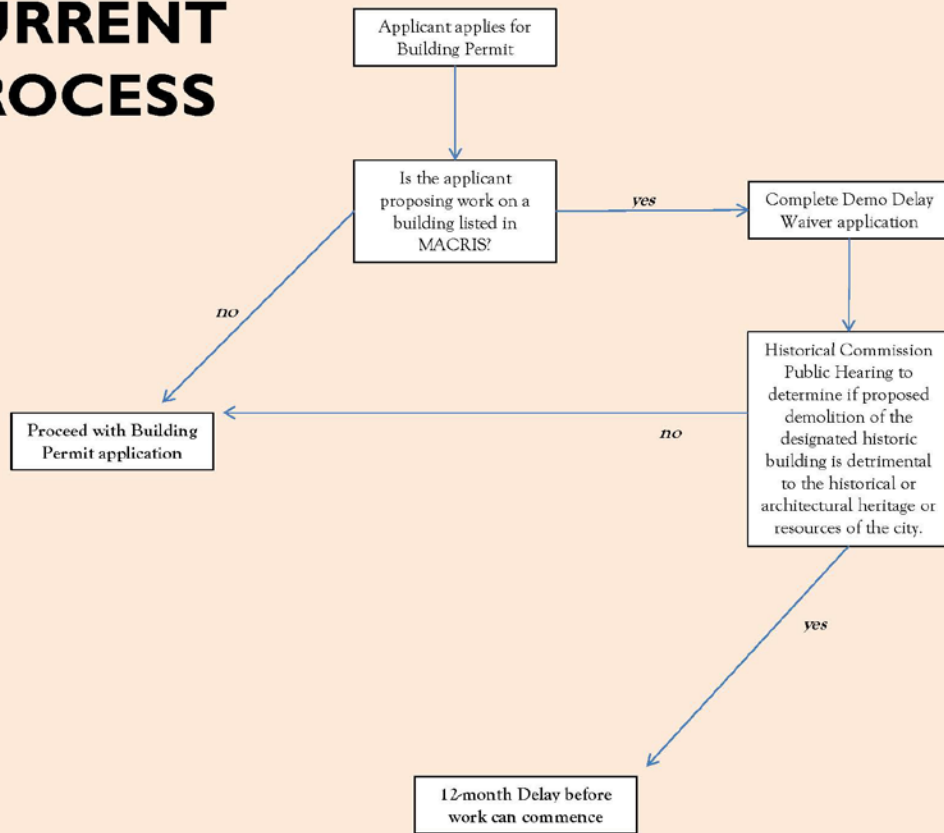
URRENT
ROCESS

Applicant applies for Building Permit

Is the applicant proposing work on a building listed in MACRIS?

yes

Complete Demo Delay Waiver application

no

Historical Commission Public Hearing to determine if proposed demolition of the designated historic building is detrimental to the historical or architectural heritage or resources of the city.

Proceed with Building Permit application

no

yes

12-month Delay before work can commence